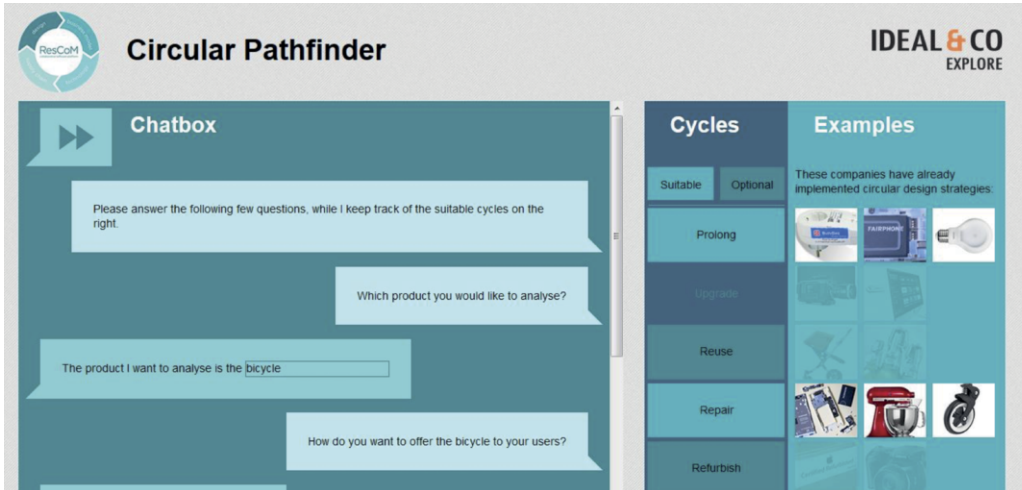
ResCoM

Circular Pathfinder

IDEAL & CO EXPLORE

Chatbox

Please answer the following few questions, while I keep track of the suitable cycles on the right.

Which product you would like to analyse?

The product I want to analyse is the bicycle

How do you want to offer the bicycle to your users?

Cycles

Suitable

Optional

Prolong

Upgrade

Reuse

Repair

Refurbish

Examples

These companies have already implemented circular design strategies:

FAIRPHONE